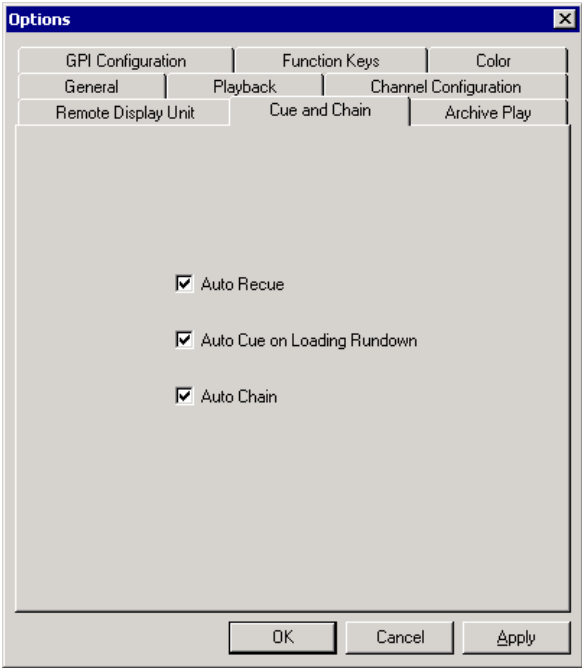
Options

GPI Configuration
Function Keys
Color
General
Playback
Channel Configuration
Remote Display Unit
Cue and Chain
Archive Play

Auto Recue

Auto Cue on Loading Rundown

Auto Chain

OK
Cancel
Apply